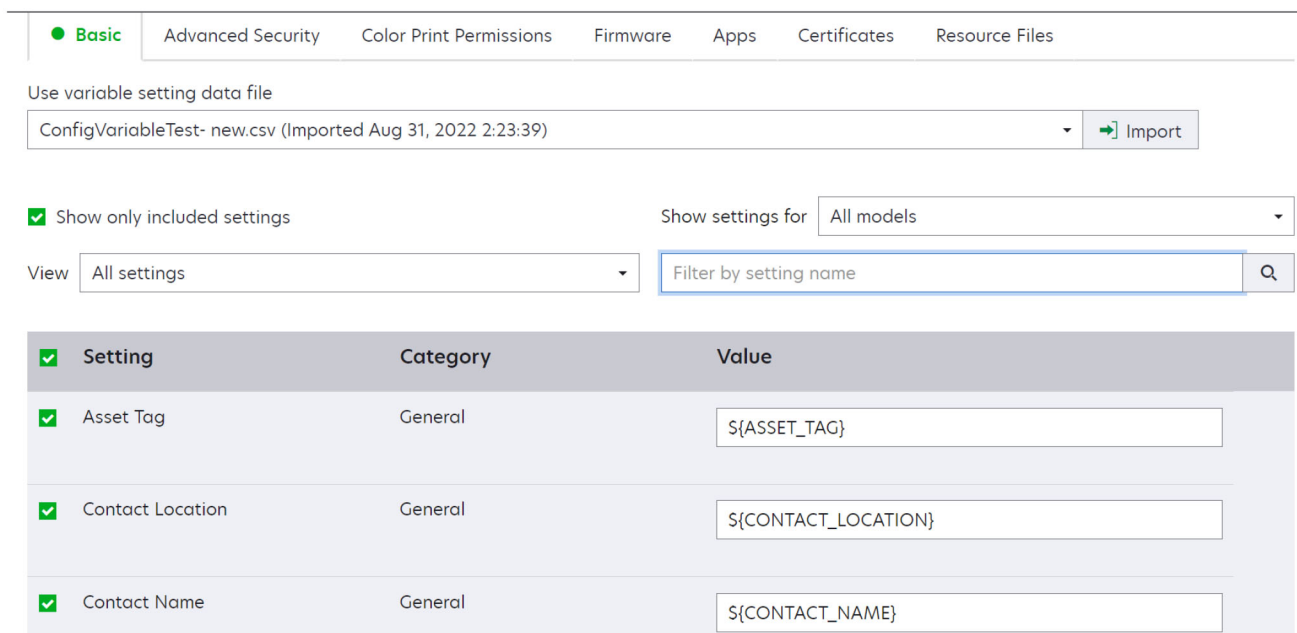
Basic | Advanced Security | Color Print Permissions | Firmware | Apps | Certificates | Resource Files

Use variable setting data file

ConfigVariableTest- new.csv (Imported Aug 31, 2022 2:23:39)

Import

Show only included settings

Show settings for All models

View All settings

Filter by setting name

| Setting | Category | Value |
|---|---|---|
| Asset Tag | General | \${ASSET_TAG} |
| Contact Location | General | \${CONTACT_LOCATION} |
| Contact Name | General | \${CONTACT_NAME} |